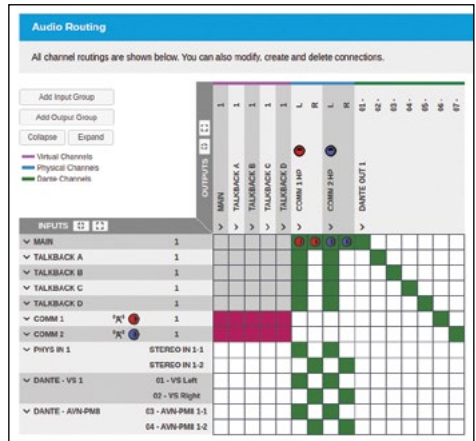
Audio Routing

All channel routings are shown below. You can also modify, create and delete connections.

Add Input Group

Add Output Group

Collapse Expand

Virtual Channels
Physical Channels
Dante Channels

OUTPUTS

MAIN 1
TALKBACK A 1
TALKBACK B 1
TALKBACK C 1
TALKBACK D 1
COMM 1 HP L R
COMM 2 HP L R
DANTE OUT 1 01 - 02 - 03 - 04 - 05 - 06 - 07 -

INPUTS

MAIN 1
TALKBACK A 1
TALKBACK B 1
TALKBACK C 1
TALKBACK D 1
COMM 1 1
COMM 2 1
PHYS IN 1 STEREO IN 1-1
STEREO IN 1-2
DANTE - VS 1 01 - VS Left
02 - VS Right
DANTE - AVN-PM8 03 - AVN-PM8 1-1
04 - AVN-PM8 1-2